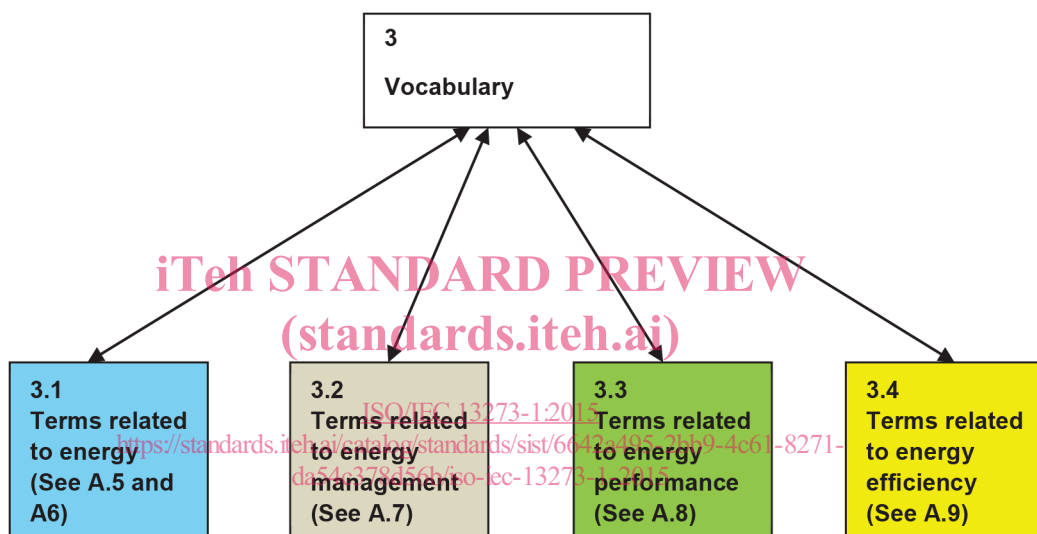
3

Vocabulary

iTeh STANDARD PREVIEW
(standards.iteh.ai)

ISO/IEC 13273-1:2015
https://standards.iteh.ai/catalog/standards/sist/6642a495-2bb9-4c61-8271-da54c378d56b/iso-iec-13273-1-2015

3.1
Terms related to energy
(See A.5 and A6)

3.2
Terms related to energy management
(See A.7)

3.3
Terms related to energy performance
(See A.8)

3.4
Terms related to energy efficiency
(See A.9)